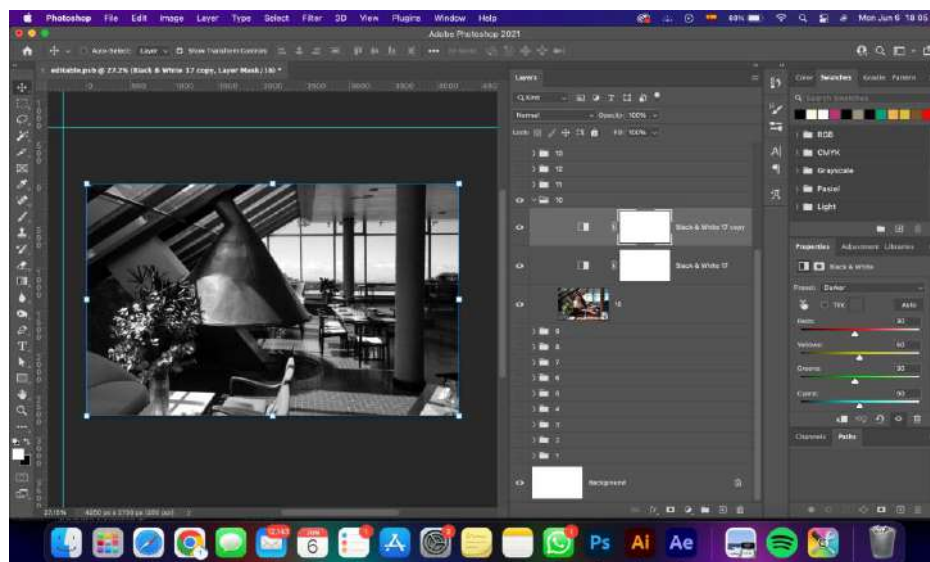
Photoshop File Edit Image Layer Type Select Filter 3D View Plugins Window Help

60% Mon Jun 6 18:05

Adobe Photoshop 2021

Auto-Select: Layer Show Transform Controls

editable.psb @ 27.2% (Black & White 17 copy, Layer Mask/16) *

Layers

Q Kind

Normal Opacity: 100%

Lock: Fill: 100%

13

12

11

10

Black & White 17 copy

Black & White 17

16

9

8

7

6

5

4

3

2

1

Background

Color Swatches Gradients Patterns

Q Search Swatches

RGB

CMYK

Grayscale

Pastel

Light

Properties Adjustments Libraries

Black & White

Preset: Darker

Tint Auto

Reds: 30

Yellows: 60

Greens: 30

Cyans: 90

Channels Paths

27.15% 4000 px x 2733 px (300 ppi)

JUN 6

Ps Ai Ae